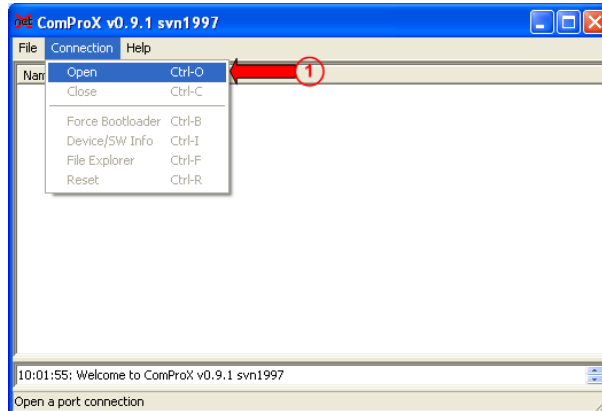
ComProX v0.9.1 svn1997

File Connection Help

Nam

Open Ctrl-O
Close Ctrl-C
Force Bootloader Ctrl-B
Device/SW Info Ctrl-I
File Explorer Ctrl-F
Reset Ctrl-R

1

10:01:55: Welcome to ComProX v0.9.1 svn1997

Open a port connection